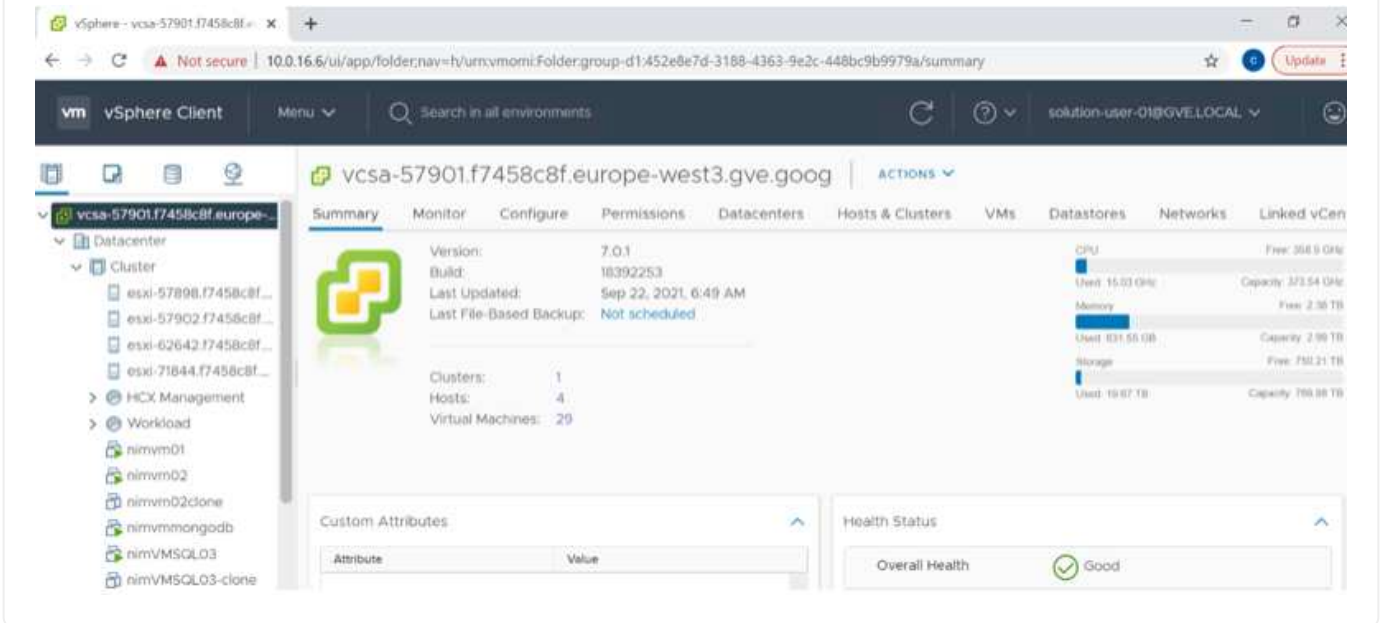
vSphere - vcsa-57901.f7458c8f.e ×

+

Not secure | 10.0.16.6/ui/app/folder;nav=h/urn:vmomi:Folder:group-d1:452e8e7d-3188-4363-9e2c-448bc9b9979a/summary

Update

vm vSphere Client Menu Search in all environments solution-user-01@GVE.LOCAL

vcsa-57901.f7458c8f.europe-...
Datacenter
Cluster
esxi-57898.f7458c8f...
esxi-57902.f7458c8f...
esxi-62642.f7458c8f...
esxi-71844.f7458c8f...
HCX Management
Workload
nimvm01
nimvm02
nimvm02clone
nimvmmongodb
nimVMSQL03
nimVMSQL03-clone

vcsa-57901.f7458c8f.europe-west3.gve.goog ACTIONS

Summary Monitor Configure Permissions Datacenters Hosts & Clusters VMs Datastores Networks Linked vCen

Version: 7.0.1
Build: 18392253
Last Updated: Sep 22, 2021, 6:49 AM
Last File-Based Backup: Not scheduled

Clusters: 1
Hosts: 4
Virtual Machines: 29

CPU Free: 358.5 GHz
Used: 15.03 GHz Capacity: 373.54 GHz
Memory Free: 2.38 TB
Used: 831.55 GB Capacity: 2.99 TB
Storage Free: 750.21 TB
Used: 19.67 TB Capacity: 769.88 TB

Custom Attributes

| Attribute | Value |
|---|---|

Health Status

Overall Health Good